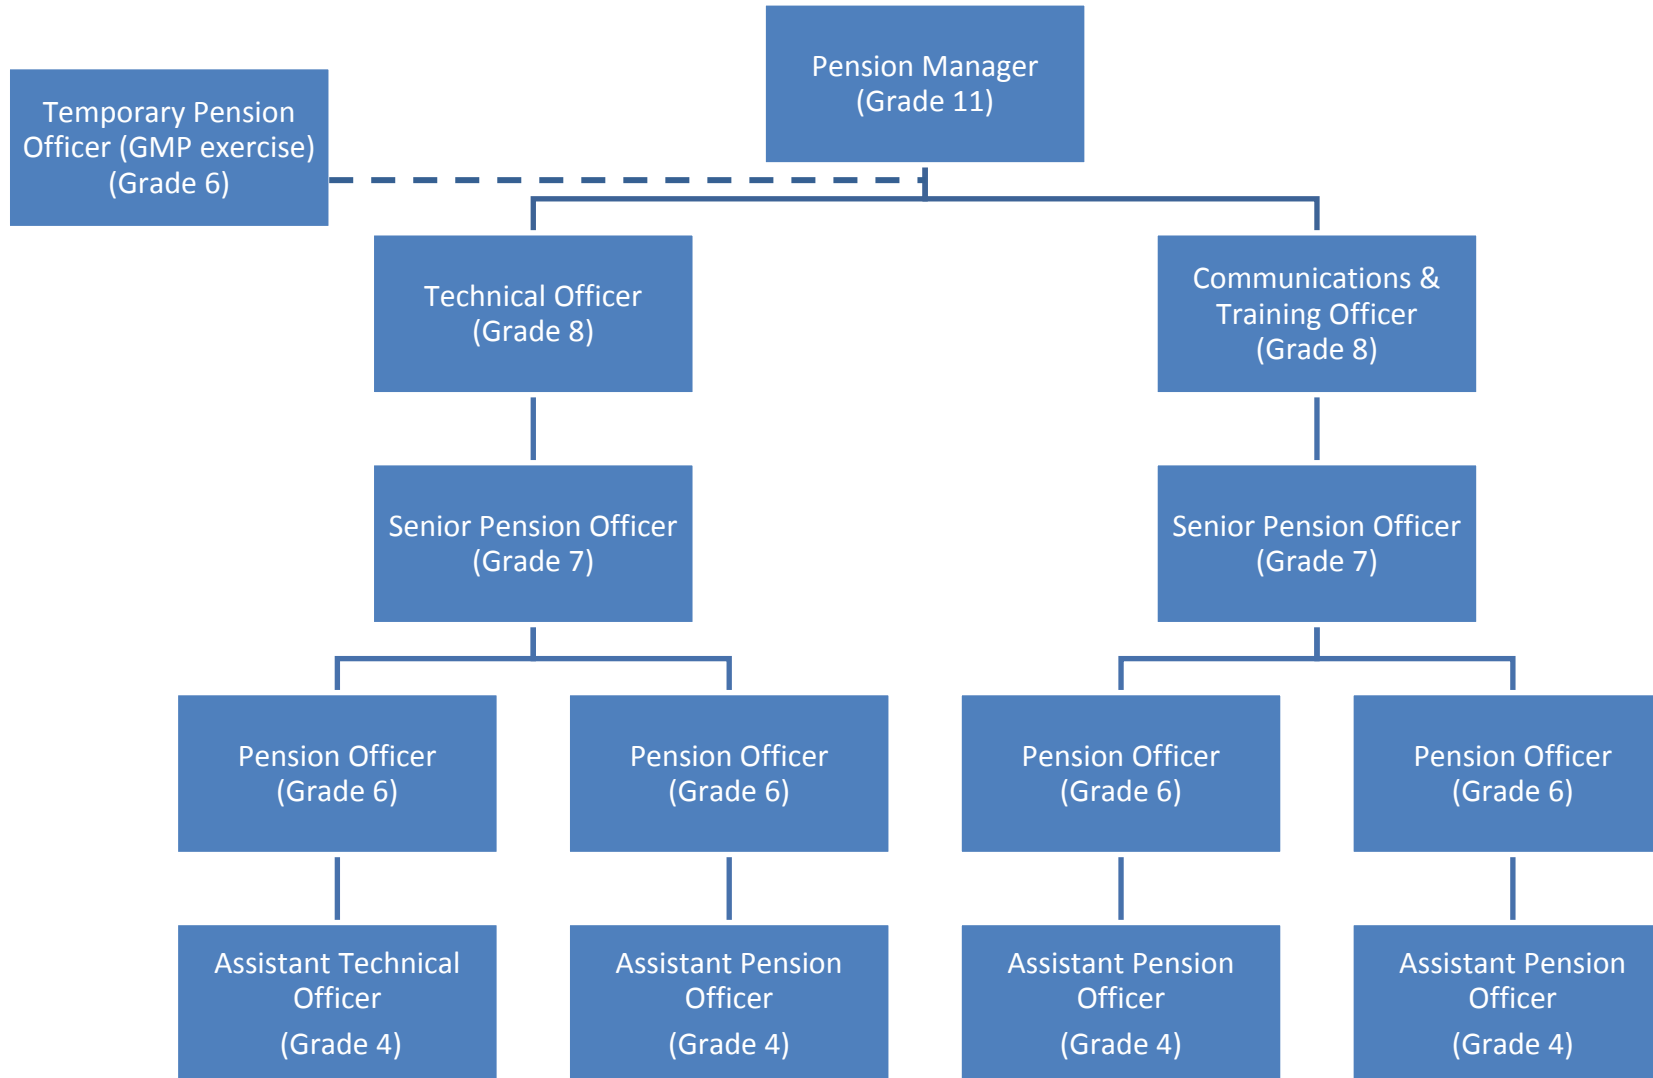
Pension Manager
(Grade 11)

Temporary Pension Officer (GMP exercise)
(Grade 6)

Technical Officer
(Grade 8)

Communications & Training Officer
(Grade 8)

Senior Pension Officer
(Grade 7)

Senior Pension Officer
(Grade 7)

Pension Officer
(Grade 6)

Pension Officer
(Grade 6)

Pension Officer
(Grade 6)

Pension Officer
(Grade 6)

Assistant Technical Officer
(Grade 4)

Assistant Pension Officer
(Grade 4)

Assistant Pension Officer
(Grade 4)

Assistant Pension Officer
(Grade 4)